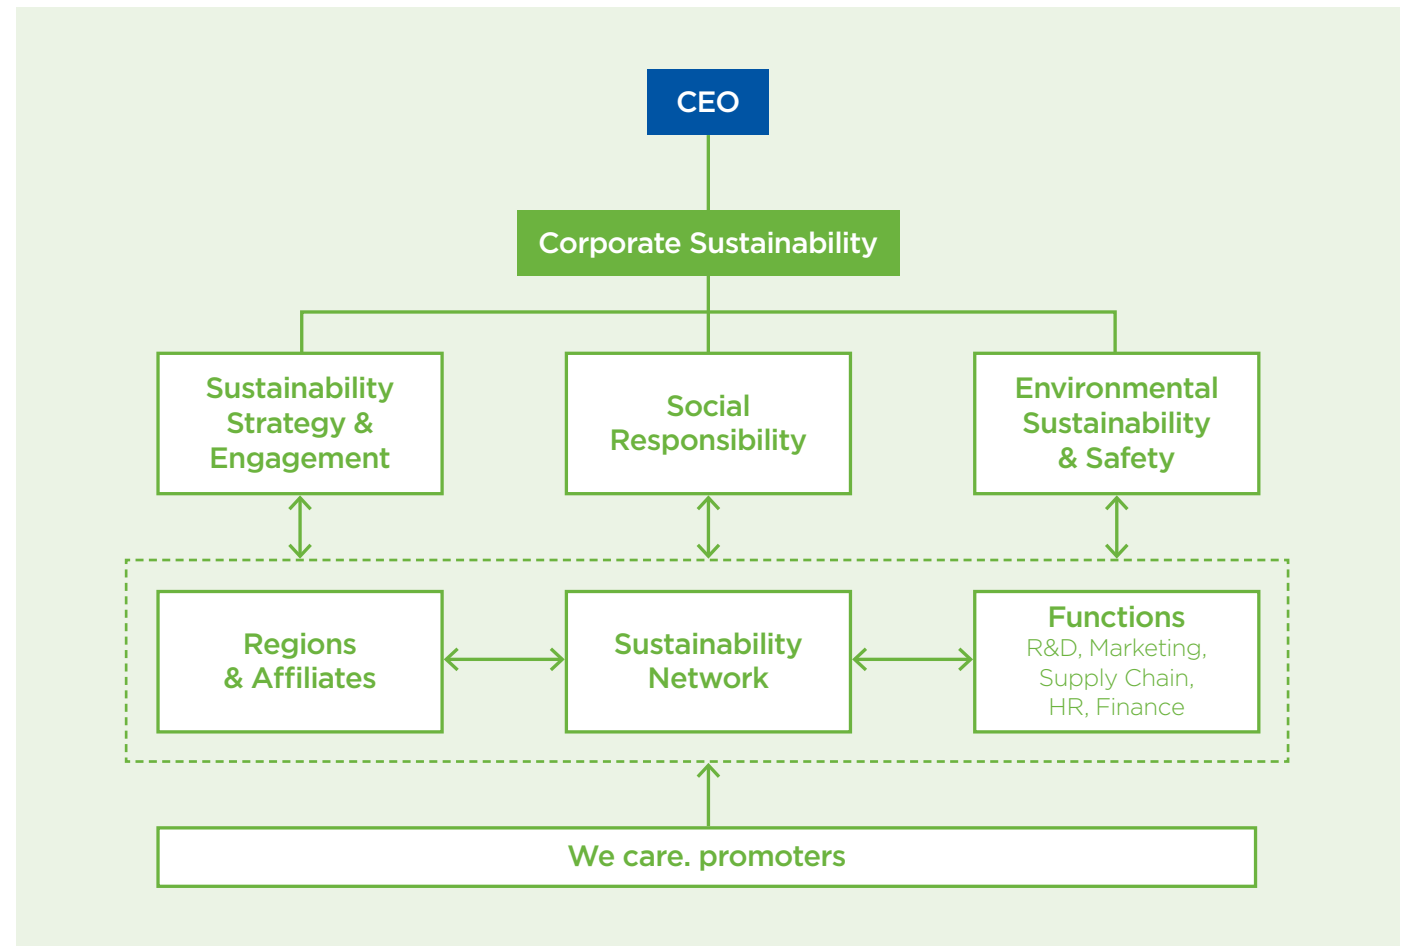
CEO

Corporate Sustainability

Sustainability Strategy & Engagement

Social Responsibility

Environmental Sustainability & Safety

Regions & Affiliates

Sustainability Network

Functions
R&D, Marketing, Supply Chain, HR, Finance

We care. promoters